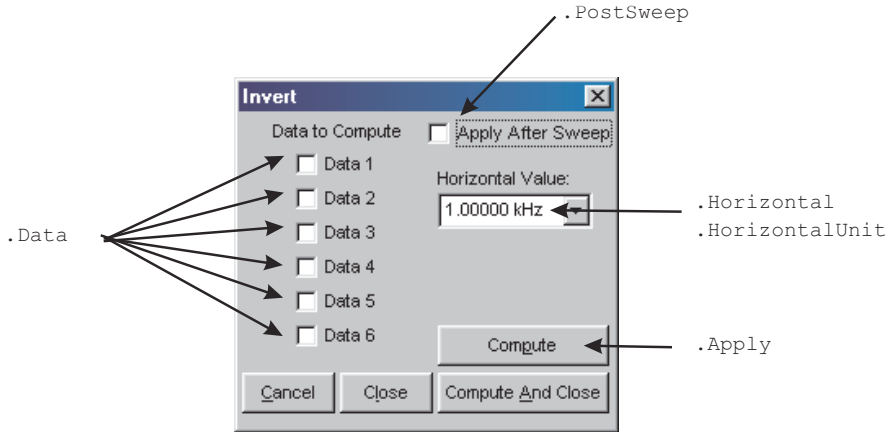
.PostSweep

Invert

Data to Compute

Apply After Sweep

Data 1

Data 2

Data 3

Data 4

Data 5

Data 6

Horizontal Value:

1.00000 kHz

Compute

Cancel

Close

Compute And Close

.Data

.Horizontal

.HorizontalUnit

.Apply